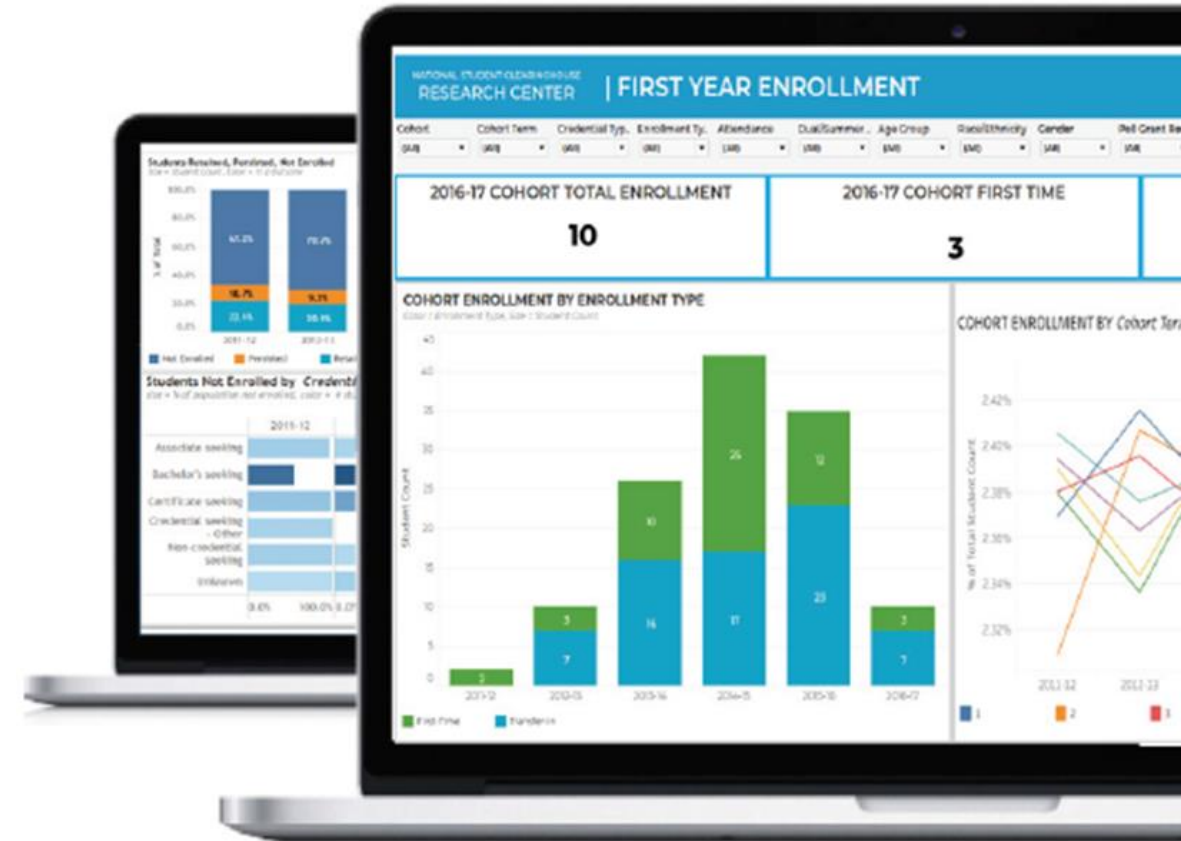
NATIONAL STUDENT CLEARINGHOUSE RESEARCH CENTER | FIRST YEAR ENROLLMENT

Cohort (All) Cohort Term (All) Credential Typ.. (All) Enrollment Ty.. (All) Attendance (All) Dual/Summer.. (All) Age Group (All) Race/Ethnicity (All) Gender (All) Pell Grant Re.. (All)

2016-17 COHORT TOTAL ENROLLMENT
10

2016-17 COHORT FIRST TIME
3

COHORT ENROLLMENT BY ENROLLMENT TYPE
Color / Enrollment Type, Size / Student Count

Student Count
45 40 35 30 25 20 15 10 5 0

2
3 7
10 16
25 17
12 23
3 7

2011-12 2012-13 2013-14 2014-15 2015-16 2016-17

First Time Transfer-in

COHORT ENROLLMENT BY Cohort Term

% of Total Student Count
2.42% 2.40% 2.38% 2.36% 2.34% 2.32%

2011-12 2012-13

1 2 3

Students Retained, Persisted, Not Enrolled
Size = student count, Color = # of outcome

100.0% 80.0% 60.0% 40.0% 20.0% 0.0%
% of Total

65.2% 70.2%
18.7% 9.1%
22.1% 20.1%

2011-12 2012-13

Not Enrolled Persisted Retained

Students Not Enrolled by Credenti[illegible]

2011-12

Associate seeking
Bachelor's seeking
Certificate seeking
Credential seeking - Other
Non-credential seeking
Unknown

0.0% 100.0% 0.0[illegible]